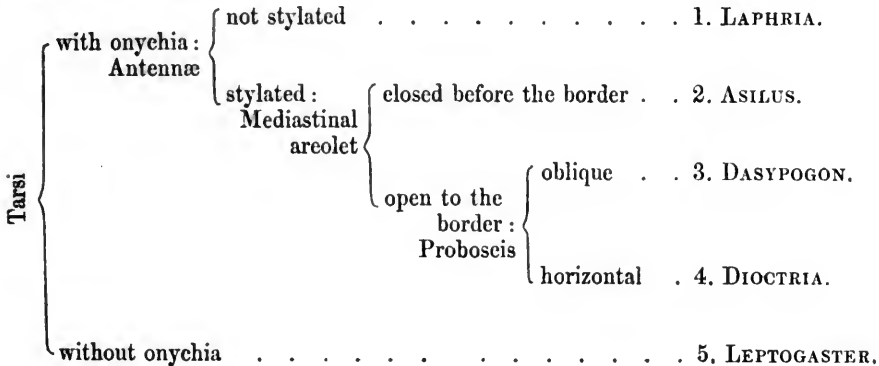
Tarsi

with onychia: Antennæ

not stylated . . . . . . . . . 1. LAPHRIA.

stylated: Mediastinal areolet

closed before the border . . 2. ASILUS.

open to the border: Proboscis

oblique . . 3. DASYPOGON.

horizontal . 4. DIOCTRIA.

without onychia . . . . . . . . . . . 5. LEPTOGASTER.